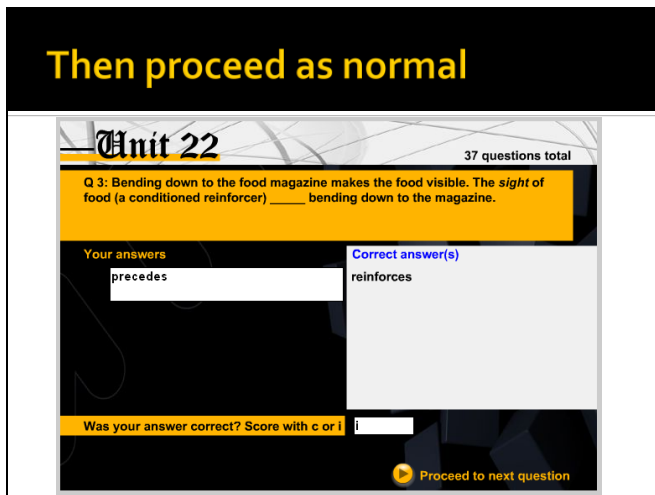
Then proceed as normal

Unit 22

37 questions total

Q 3: Bending down to the food magazine makes the food visible. The *sight* of food (a conditioned reinforcer) _____ bending down to the magazine.

Your answers

precedes

Correct answer(s)

reinforces

Was your answer correct? Score with c or i

i

Proceed to next question